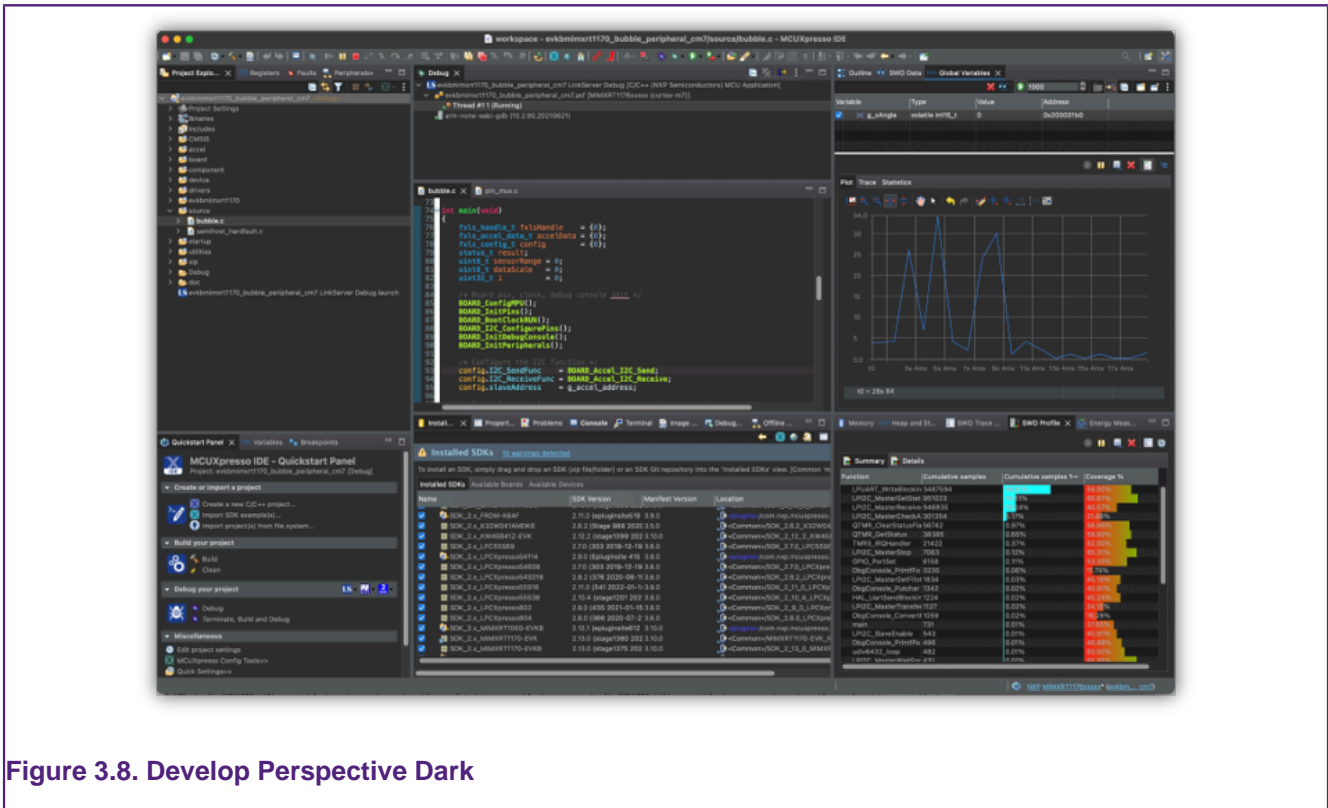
workspace - evkbmimxrt1170_bubble_peripheral_cm7/source/bubble.c - MCUXpresso IDE

Project Explo... Registers Faults Peripherals+

evkbmimxrt1170_bubble_peripheral_cm7
Project Settings
Binaries
Includes
CMSIS
accel
board
component
device
drivers
evkbmimxrt1170
source
bubble.c
semihost_hardfault.c
startup
utilities
xip
Debug
doc
evkbmimxrt1170_bubble_peripheral_cm7 LinkServer Debug.launch

Debug
evkbmimxrt1170_bubble_peripheral_cm7 LinkServer Debug [C/C++ (NXP Semiconductors) MCU Application]
evkbmimxrt1170_bubble_peripheral_cm7.axf [MIMXRT1176xxxxx (cortex-m7)]
Thread #1 1 (Running)
arm-none-eabi-gdb (10.2.90.20210621)

bubble.c pin_mux.c

int main(void)
{
fxls_handle_t fxlsHandle = {0};
fxls_accel_data_t accelData = {0};
fxls_config_t config = {0};
status_t result;
uint8_t sensorRange = 0;
uint8_t dataScale = 0;
uint32_t i = 0;

/* Board pin, clock, debug console init */
BOARD_ConfigMPU();
BOARD_InitPins();
BOARD_BootClockRUN();
BOARD_I2C_ConfigurePins();
BOARD_InitDebugConsole();
BOARD_InitPeripherals();

/* Configure the I2C function */
config.I2C_SendFunc = BOARD_Accel_I2C_Send;
config.I2C_ReceiveFunc = BOARD_Accel_I2C_Receive;
config.slaveAddress = g_accel_address;

Outline SWO Data Global Variables
1000
Variable | Type | Value | Address
g_xAngle | volatile int16_t | 0 | 0x200001b0

Plot Trace Statistics

34.0
32.0
30.0
28.0
26.0
24.0
22.0
20.0
18.0
16.0
14.0
12.0
10.0
8.0
6.0
4.0
2.0
0.0

3s 4ms 5s 4ms 6s 4ms 7s 4ms 8s 4ms 9s 4ms 10s 4ms 11s 4ms 12s 4ms 13s 4ms 14s 4ms 15s 4ms 16s 4ms 17s 4ms

t0 = 28s 84

Quickstart Panel Variables Breakpoints
MCUXpresso IDE - Quickstart Panel
Project: evkbmimxrt1170_bubble_peripheral_cm7 [Debug]
Create or import a project
Create a new C/C++ project...
Import SDK example(s)...
Import project(s) from file system...
Build your project
Build
Clean
Debug your project
Debug
Terminate, Build and Debug
Miscellaneous
Edit project settings
MCUXpresso Config Tools>>
Quick Settings>>

Install... Propert... Problems Console Terminal Image... Debug... Offline...

Installed SDKs 10 warnings detected
To install an SDK, simply drag and drop an SDK (zip file/folder) or an SDK Git repository into the 'Installed SDKs' view. [Common '
Installed SDKs Available Boards Available Devices

| Name | SDK Version | Manifest Version | Location |
|---|---|---|---|
| SDK_2.x_FRDM-K64F | 2.11.0 (eplugin ... | | <plugins>/com.nxp.mcuxpresso... |
| SDK_2.x_K32W061AMDK6 | 2.6.2 (Stage 588 2020... 3.5.0 | | <Common>/SDK_2.6.2_K32W06... |
| SDK_2.x_KW45B41Z-EVK | 2.12.2 (stage1399 2022... 3.10.0 | | <Common>/SDK_2_12_2_KW45... |
| SDK_2.x_LPC55S69 | 2.7.0 (303 2019-12-19) 3.6.0 | | <Common>/SDK_2.7.0_LPC55S6... |
| SDK_2.x_LPCXpresso54114 | 2.9.0 (Eplugin ... 416 | 3.8.0 | <plugins>/com.nxp.mcuxpresso... |
| SDK_2.x_LPCXpresso54608 | 2.7.0 (303 2019-12-19) 3.6.0 | | <Common>/SDK_2.7.0_LPCXpre... |
| SDK_2.x_LPCXpresso54S018 | 2.8.2 (376 2020-08-14) 3.6.0 | | <Common>/SDK_2.8.2_LPCXpre... |
| SDK_2.x_LPCXpresso55S16 | 2.11.0 (541 2022-01-14) 3.6.0 | | <Common>/SDK_2_11_0_LPCXpr... |
| SDK_2.x_LPCXpresso55S36 | 2.10.4 (stage1201 2022... 3.6.0 | | <Common>/SDK_2_10_4_LPCXpr... |
| SDK_2.x_LPCXpresso802 | 2.9.0 (435 2021-01-15) 3.6.0 | | <Common>/SDK_2_9_0_LPCXpr... |
| SDK_2.x_LPCXpresso804 | 2.8.0 (366 2020-07-20) 3.6.0 | | <Common>/SDK_2.8.0_LPCXpre... |
| SDK_2.x_MIMXRT1060-EVKB | 2.12.1 (eplugin ... 612 | 3.10.0 | <plugins>/com.nxp.mcuxpresso... |
| SDK_2.x_MIMXRT1170-EVK | 2.13.0 (stage1380 2022... 3.10.0 | | <Common>/MIMXRT1170-EVK_F... |
| SDK_2.x_MIMXRT1170-EVKB | 2.13.0 (stage1375 2022... 3.10.0 | | <Common>/SDK_2_13_0_MIMX... |

Memory Heap and St... SWO Trace ... SWO Profile Energy Meas...
Summary Details

| Function | Cumulative samples | Cumulative samples % | Coverage % |
|---|---|---|---|
| LPUART_WriteBlockin | 3487594 | | 98.80% |
| LPI2C_MasterGetStat | 951023 | 31% | 86.67% |
| LPI2C_MasterReceive | 946835 | 84% | 40.57% |
| LPI2C_MasterCheckA | 301354 | 9.17% | 21.03% |
| QTMR_ClearStatusFla | 56742 | 0.97% | 94.95% |
| QTMR_GetStatus | 38385 | 0.68% | 58.90% |
| TMR3_IRQHandler | 21423 | 0.37% | 52.00% |
| LPI2C_MasterStop | 7063 | 0.12% | 80.31% |
| GPIO_PortSet | 6158 | 0.11% | 63.33% |
| DbgConsole_PrintfFo | 3235 | 0.06% | 71.79% |
| LPI2C_MasterGetFifot | 1834 | 0.03% | 46.16% |
| DbgConsole_Putchar | 1362 | 0.02% | 45.97% |
| HAL_UartSendBlockin | 1224 | 0.02% | 46.24% |
| LPI2C_MasterTransfer | 1127 | 0.02% | 34.15% |
| DbgConsole_Convert | 1069 | 0.02% | 76.41% |
| main | 731 | 0.01% | 37.63% |
| LPI2C_SlaveEnable | 543 | 0.01% | 40.91% |
| LPI2C_MasterPrintfFo | 496 | 0.01% | 46.49% |
| udiv6432_loop | 482 | 0.01% | 80.23% |

NXP MIMXRT1176xxxxx (evkbm... cm7)

Figure 3.8. Develop Perspective Dark